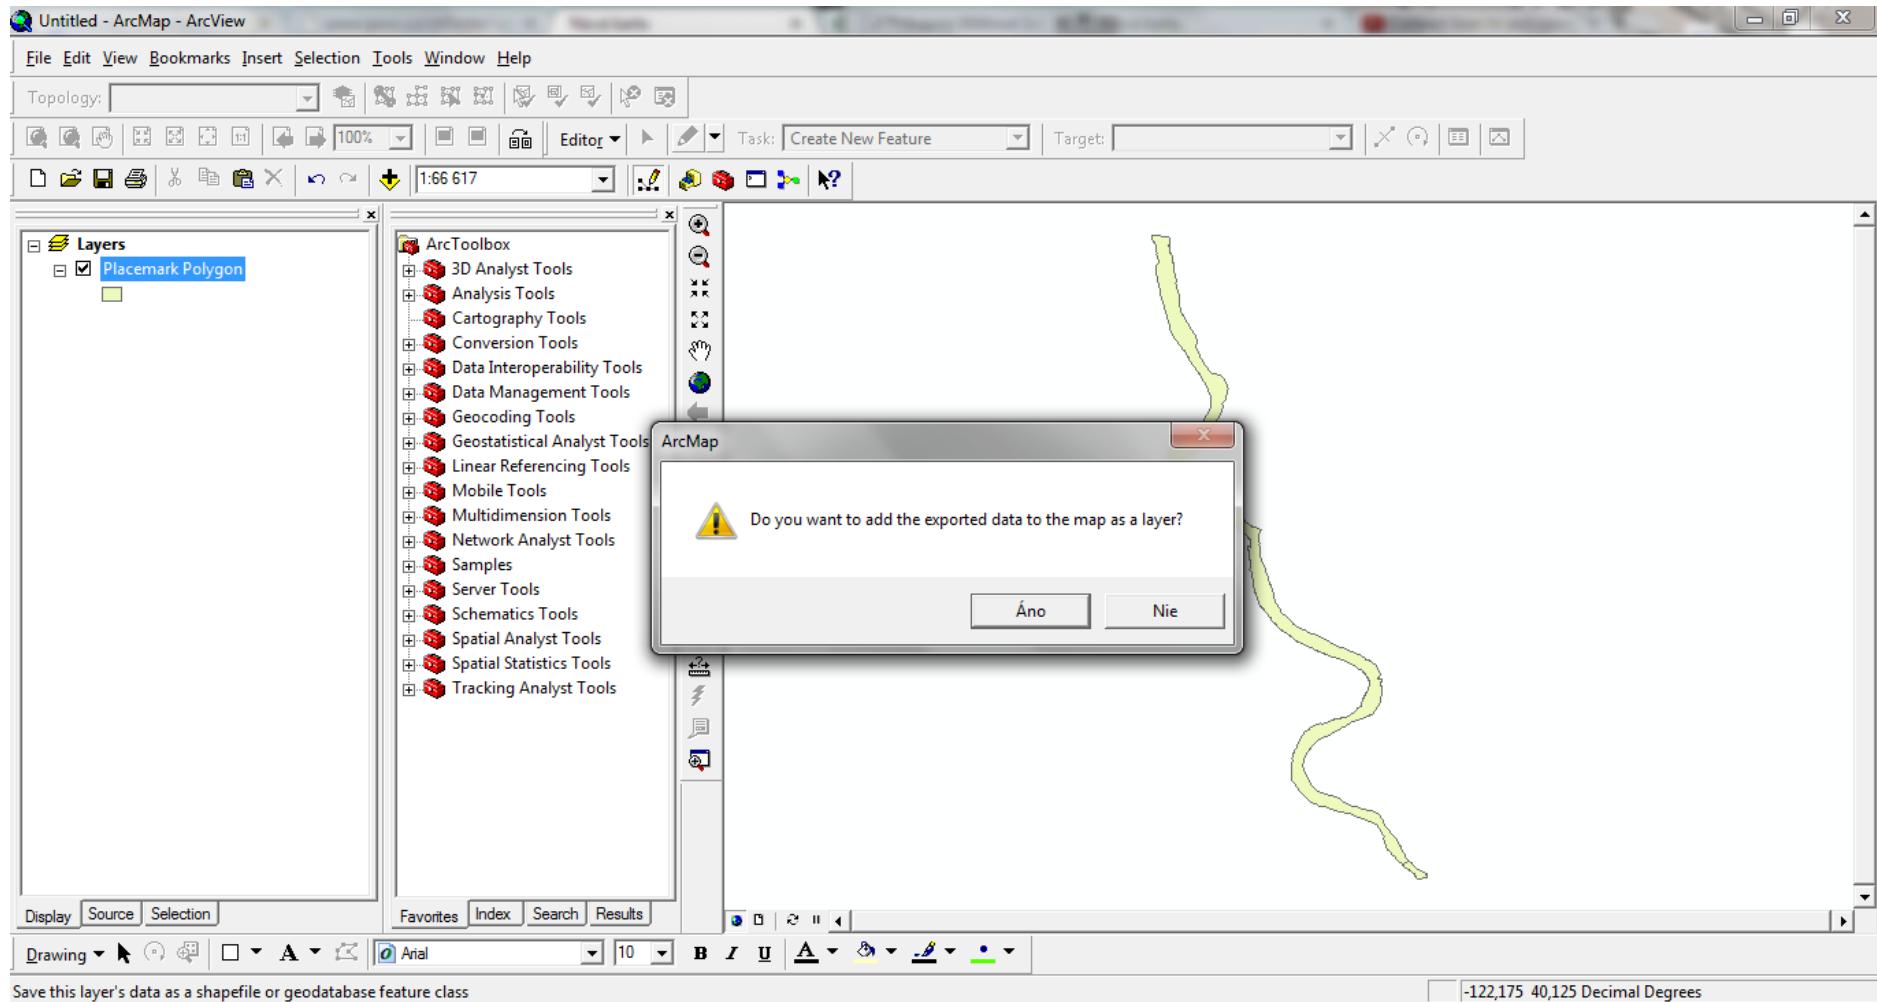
Untitled - ArcMap - ArcView

File Edit View Bookmarks Insert Selection Tools Window Help

Topology:

100%

Editor ▾

Task: Create New Feature

Target:

1:66 617

Layers
Placemark Polygon

ArcToolbox
3D Analyst Tools
Analysis Tools
Cartography Tools
Conversion Tools
Data Interoperability Tools
Data Management Tools
Geocoding Tools
Geostatistical Analyst Tools
Linear Referencing Tools
Mobile Tools
Multidimension Tools
Network Analyst Tools
Samples
Server Tools
Schematics Tools
Spatial Analyst Tools
Spatial Statistics Tools
Tracking Analyst Tools

ArcMap

Do you want to add the exported data to the map as a layer?

Áno Nie

Display Source Selection

Favorites Index Search Results

Drawing ▾ Arial 10 B I U A

Save this layer's data as a shapefile or geodatabase feature class

-122,175 40,125 Decimal Degrees